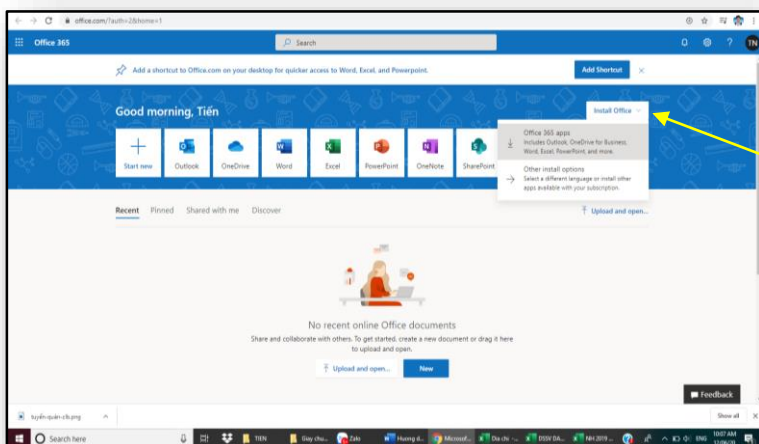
office.com/?auth=2&home=1

Office 365

Search

TN

Add a shortcut to Office.com on your desktop for quicker access to Word, Excel, and Powerpoint.

Add Shortcut

Good morning, Tiến

Install Office

Start new

Outlook

OneDrive

Word

Excel

PowerPoint

OneNote

SharePoint

Office 365 apps
Includes Outlook, OneDrive for Business, Word, Excel, PowerPoint, and more.

Other install options
Select a different language or install other apps available with your subscription.

Recent Pinned Shared with me Discover

Upload and open...

No recent online Office documents

Share and collaborate with others. To get started, create a new document or drag it here to upload and open.

Upload and open...

New

Feedback

tuyển-quân-cls.png

Show all

Search here

TIEN

Giay chu...

Zalo

Huong d...

Microsof...

Dia chi ...

DSSV DA...

NH 2019 ...

ENG

10:07 AM